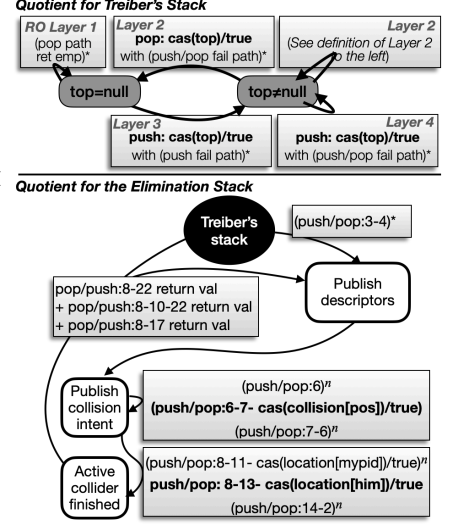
Quotient for Treiber's Stack

RO Layer 1
(pop path ret emp)*

Layer 2
pop: cas(top)/true
with (push/pop fail path)*

Layer 2
(See definition of Layer 2 to the left)

top=null

top≠null

Layer 3
push: cas(top)/true
with (push fail path)*

Layer 4
push: cas(top)/true
with (push/pop fail path)*

Quotient for the Elimination Stack

Treiber's stack

(push/pop:3-4)*

Publish descriptors

pop/push:8-22 return val
+ pop/push:8-10-22 return val
+ pop/push:8-17 return val

Publish collision intent

(push/pop:6)$^n$
(push/pop:6-7- cas(collision[pos])/true)
(push/pop:7-6)$^n$

Active collider finished

(push/pop:8-11- cas(location[mypid])/true)$^n$
push/pop: 8-13- cas(location[him])/true
(push/pop:14-2)$^n$